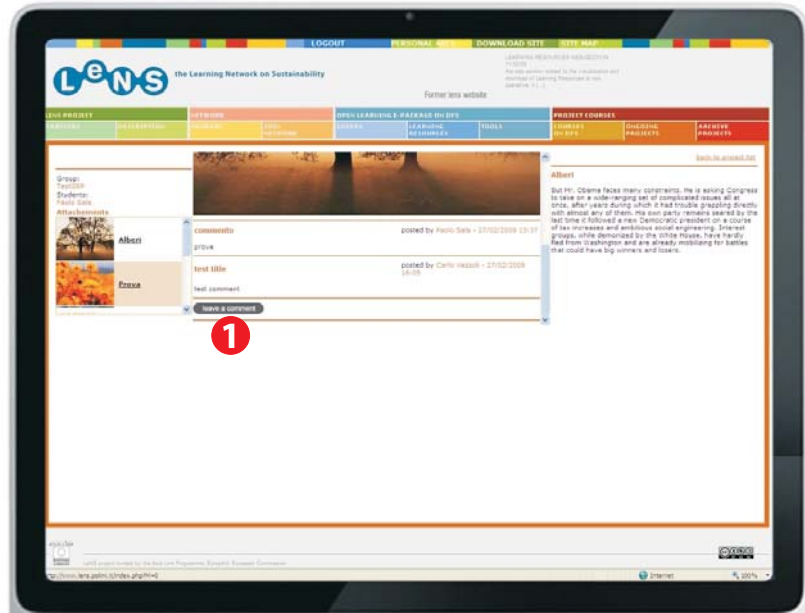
LOGOUT PERSONAL AREA DOWNLOAD SITE SITE MAP

LeNS the Learning Network on Sustainability

Former lens website

LENS PROJECT
PARTNERS DESCRIPTION

NETWORK
PROFILE SEND NETWORK

OPEN LEARNING E-PACKAGE ON DFS
LESSONS LEARNING RESOURCES TOOLS

PROJECT COURSES
COURSES ON DFS ONGOING PROJECTS ARCHIVE PROJECTS

back to project list

Group: TestDSP
Students: Paolo Sala
Attachments

Alberi

Prova

commento posted by Paolo Sala - 27/02/2009 15:37
prova

test title posted by Carlo Vezzoli - 27/02/2009 16:09
test comment

leave a comment

1

Alberi

But Mr. Obama faces many constraints. He is asking Congress to take on a wide-ranging set of complicated issues all at once, after years during which it had trouble grappling directly with almost any of them. His own party remains seared by the last time it followed a new Democratic president on a course of tax increases and ambitious social engineering. Interest groups, while demonized by the White House, have hardly fled from Washington and are already mobilizing for battles that could have big winners and losers.

http://www.lens.polimi.it/index.php?m=0

Internet 100%